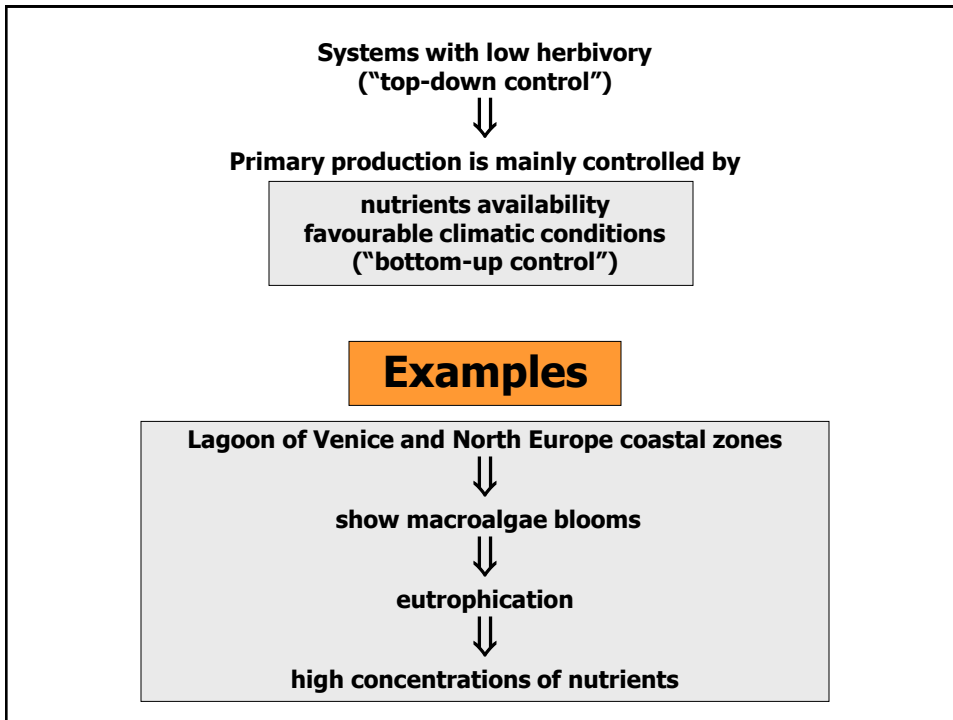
Systems with low herbivory
(“top-down control”)

$\Downarrow$

Primary production is mainly controlled by

nutrients availability
favourable climatic conditions
(“bottom-up control”)

Examples

Lagoon of Venice and North Europe coastal zones

$\Downarrow$

show macroalgae blooms

$\Downarrow$

eutrophication

$\Downarrow$

high concentrations of nutrients